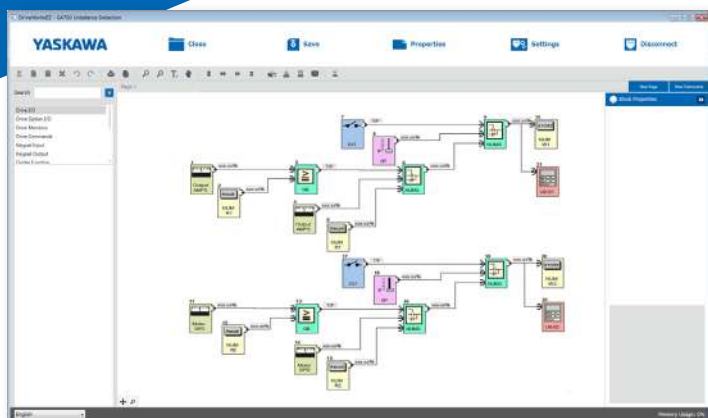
DriveWorksEZ - GA700 Unbalance Detection

YASKAWA

Close

Save

Properties

Settings

Disconnect

Search

Drive I/O
Drive Option I/O
Drive Monitors
Drive Commands
Keypad Input
Keypad Output
Control Function

Page 1

New Page

New Subroutine

Block Properties

Output AMPS

NUM

Output AMPS

NUM

NUM

NUM

Motor

NUM

Motor

NUM

NUM

NUM

English

Memory Usage: 0%